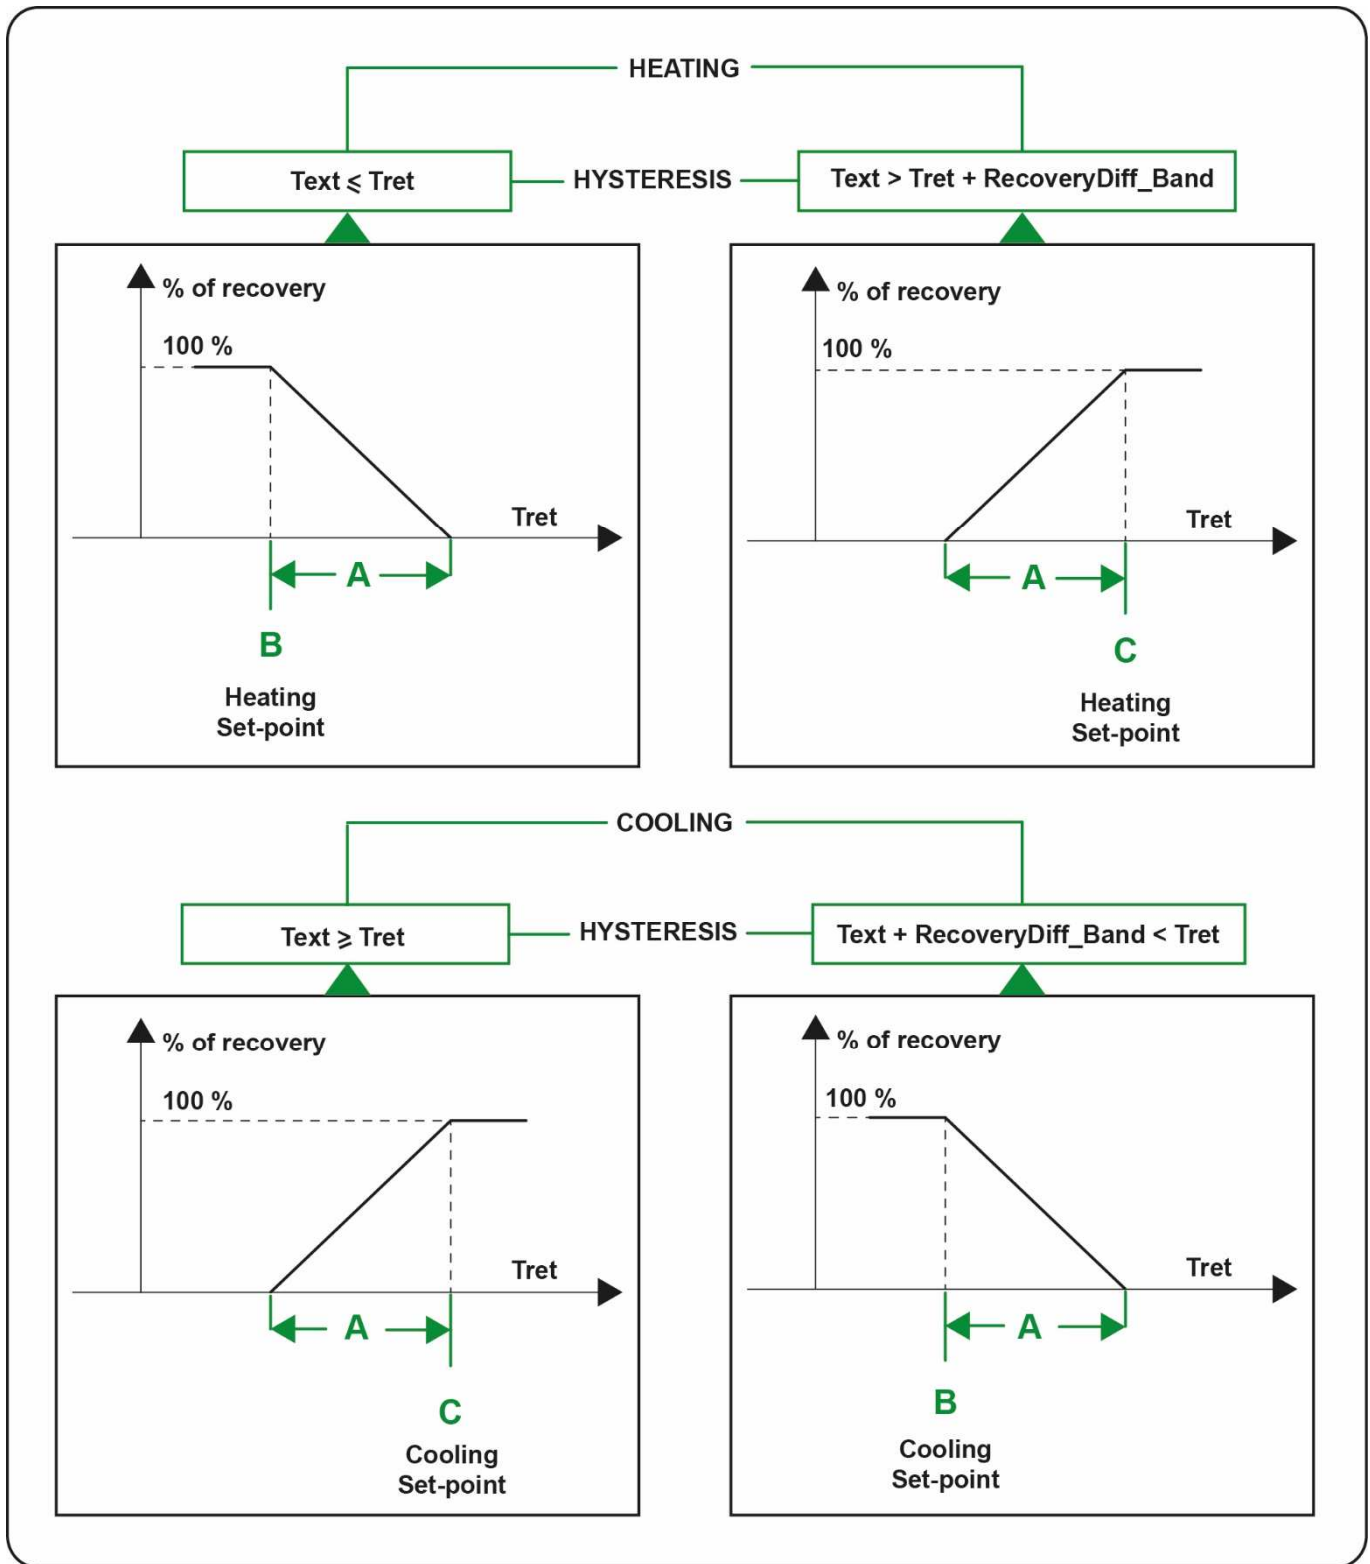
HEATING

Text ⩽ Tret

HYSTERESIS

Text > Tret + RecoveryDiff_Band

% of recovery

100 %

Tret

A

B

Heating Set-point

% of recovery

100 %

Tret

A

C

Heating Set-point

COOLING

Text ⩾ Tret

HYSTERESIS

Text + RecoveryDiff_Band < Tret

% of recovery

100 %

Tret

A

C

Cooling Set-point

% of recovery

100 %

Tret

A

B

Cooling Set-point